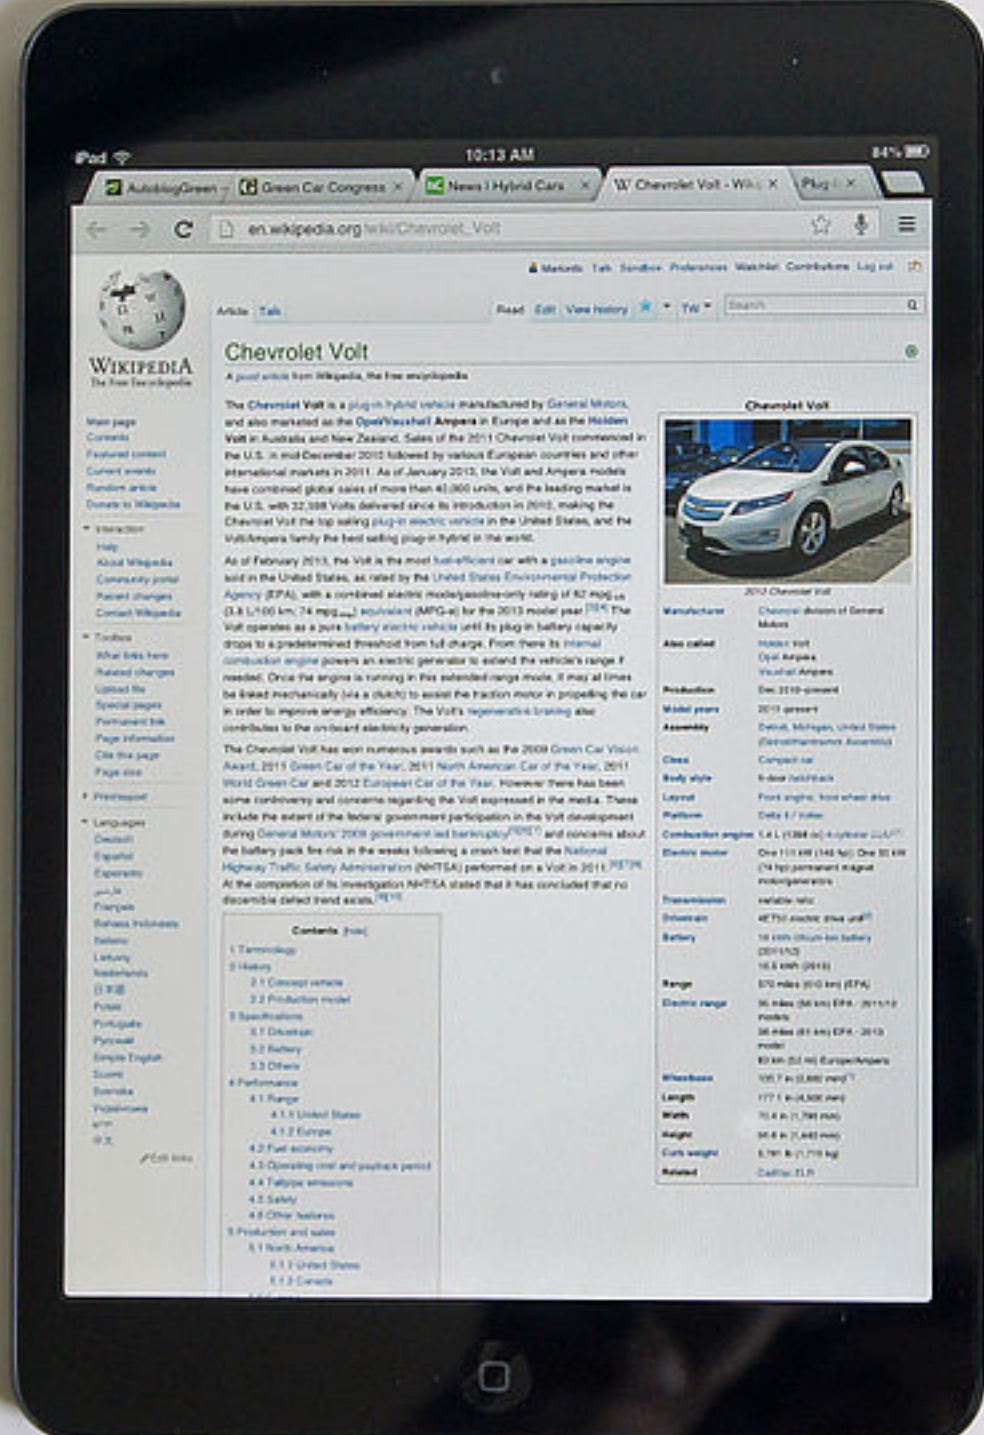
iPad 10:13 AM 84%

AutoblogGreen | Green Car Congress | News | Hybrid Cars | Chevrolet Volt - Wiki | Plug

en.wikipedia.org/wiki/Chevrolet_Volt

Log out

Wikipedia
The Free Encyclopedia

Article Talk Read Edit View history

Chevrolet Volt

A good article from Wikipedia, the free encyclopedia

The Chevrolet Volt is a plug-in hybrid vehicle manufactured by General Motors, and also marketed as the Opel/Vauxhall Ampera in Europe and as the Holden Volt in Australia and New Zealand. Sales of the 2011 Chevrolet Volt commenced in the U.S. in mid-December 2010 followed by various European countries and other international markets in 2011. As of January 2013, the Volt and Ampera models have combined global sales of more than 40,000 units, and the leading market is the U.S. with 32,598 Volts delivered since its introduction in 2010, making the Chevrolet Volt the top selling plug-in electric vehicle in the United States, and the Volt/Ampera family the best selling plug-in hybrid in the world.

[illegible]

Chevrolet Volt

Contents

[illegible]